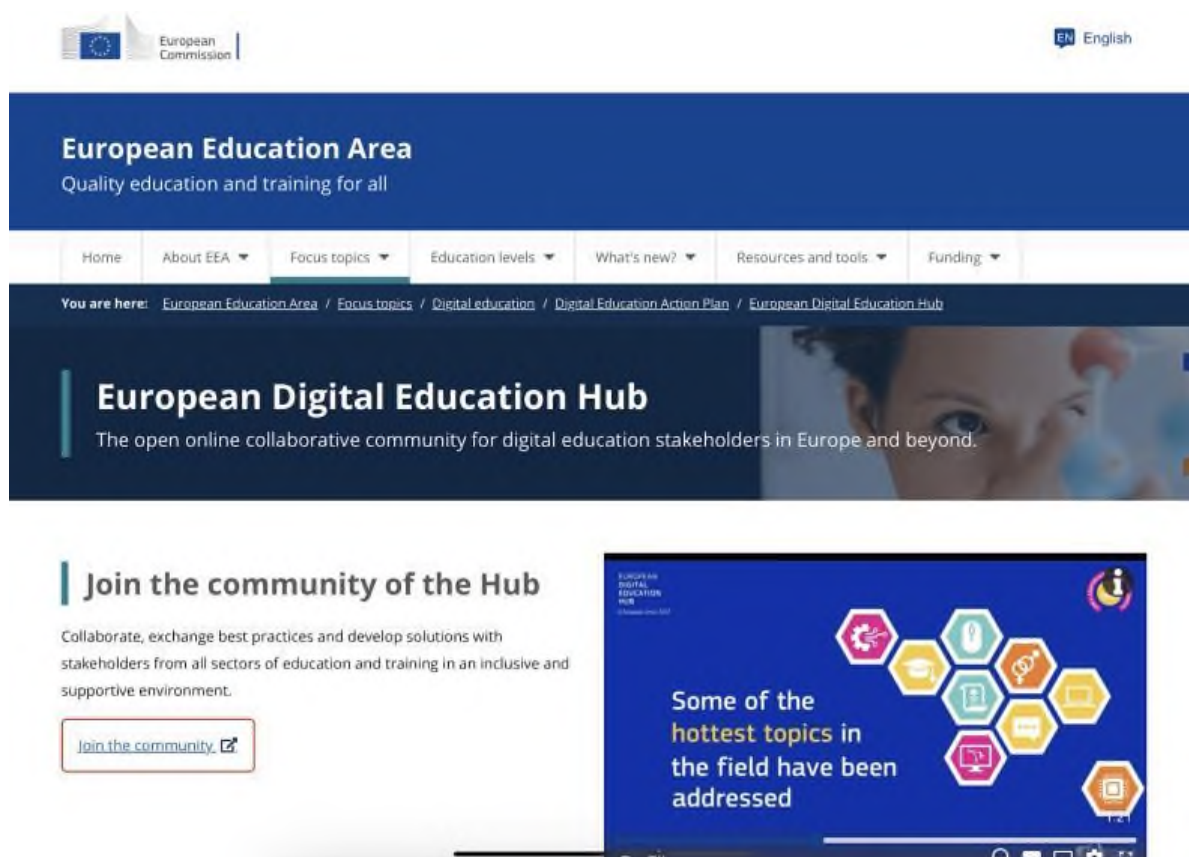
European Commission

EN English

European Education Area
Quality education and training for all

Home | About EEA | Focus topics | Education levels | What's new? | Resources and tools | Funding

You are here: European Education Area / Focus topics / Digital education / Digital Education Action Plan / European Digital Education Hub

European Digital Education Hub
The open online collaborative community for digital education stakeholders in Europe and beyond.

Join the community of the Hub

Collaborate, exchange best practices and develop solutions with stakeholders from all sectors of education and training in an inclusive and supportive environment.

Join the community

EUROPEAN DIGITAL EDUCATION HUB
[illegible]

Some of the hottest topics in the field have been addressed

1:21